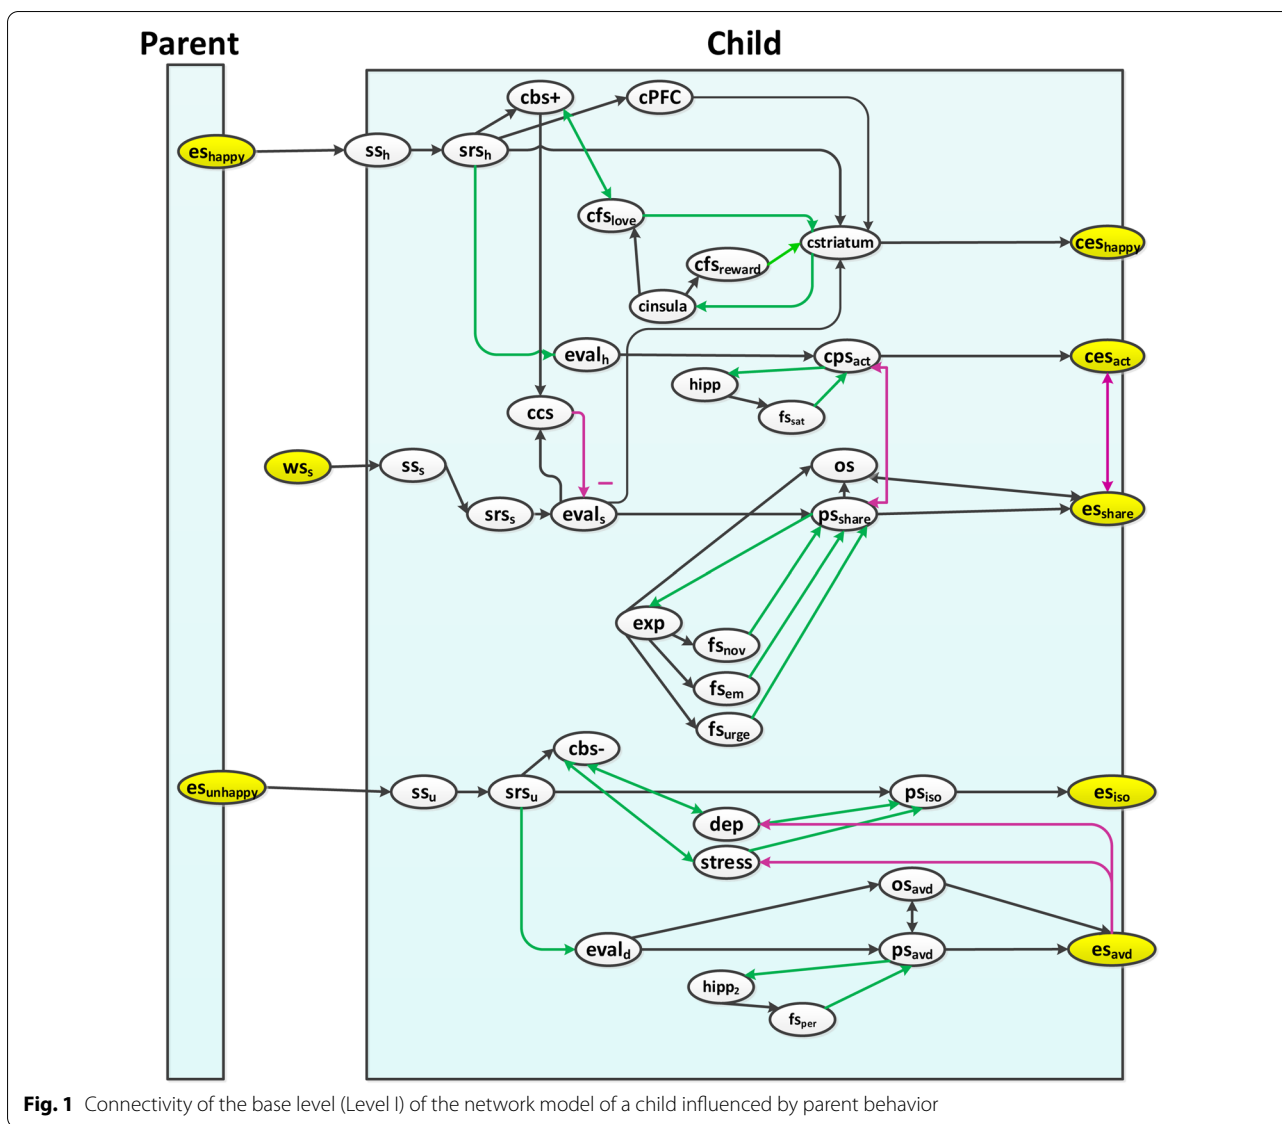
Parent

Child

$es_{happy}$

$ss_h$

$srs_h$

cbs+

cPFC

$cfs_{love}$

cstriatum

$ces_{happy}$

$cfs_{reward}$

cinsula

$eval_h$

$cps_{act}$

$ces_{act}$

hipp

$fs_{sat}$

ccs

$ws_s$

$ss_s$

$srs_s$

$eval_s$

–

os

$ps_{share}$

$es_{share}$

exp

$fs_{nov}$

$fs_{em}$

$fs_{urge}$

cbs-

$es_{unhappy}$

$ss_u$

$srs_u$

$ps_{iso}$

$es_{iso}$

dep

stress

$os_{avd}$

$eval_d$

$ps_{avd}$

$es_{avd}$

$hipp_2$

$fs_{per}$

Fig. 1 Connectivity of the base level (Level I) of the network model of a child influenced by parent behavior